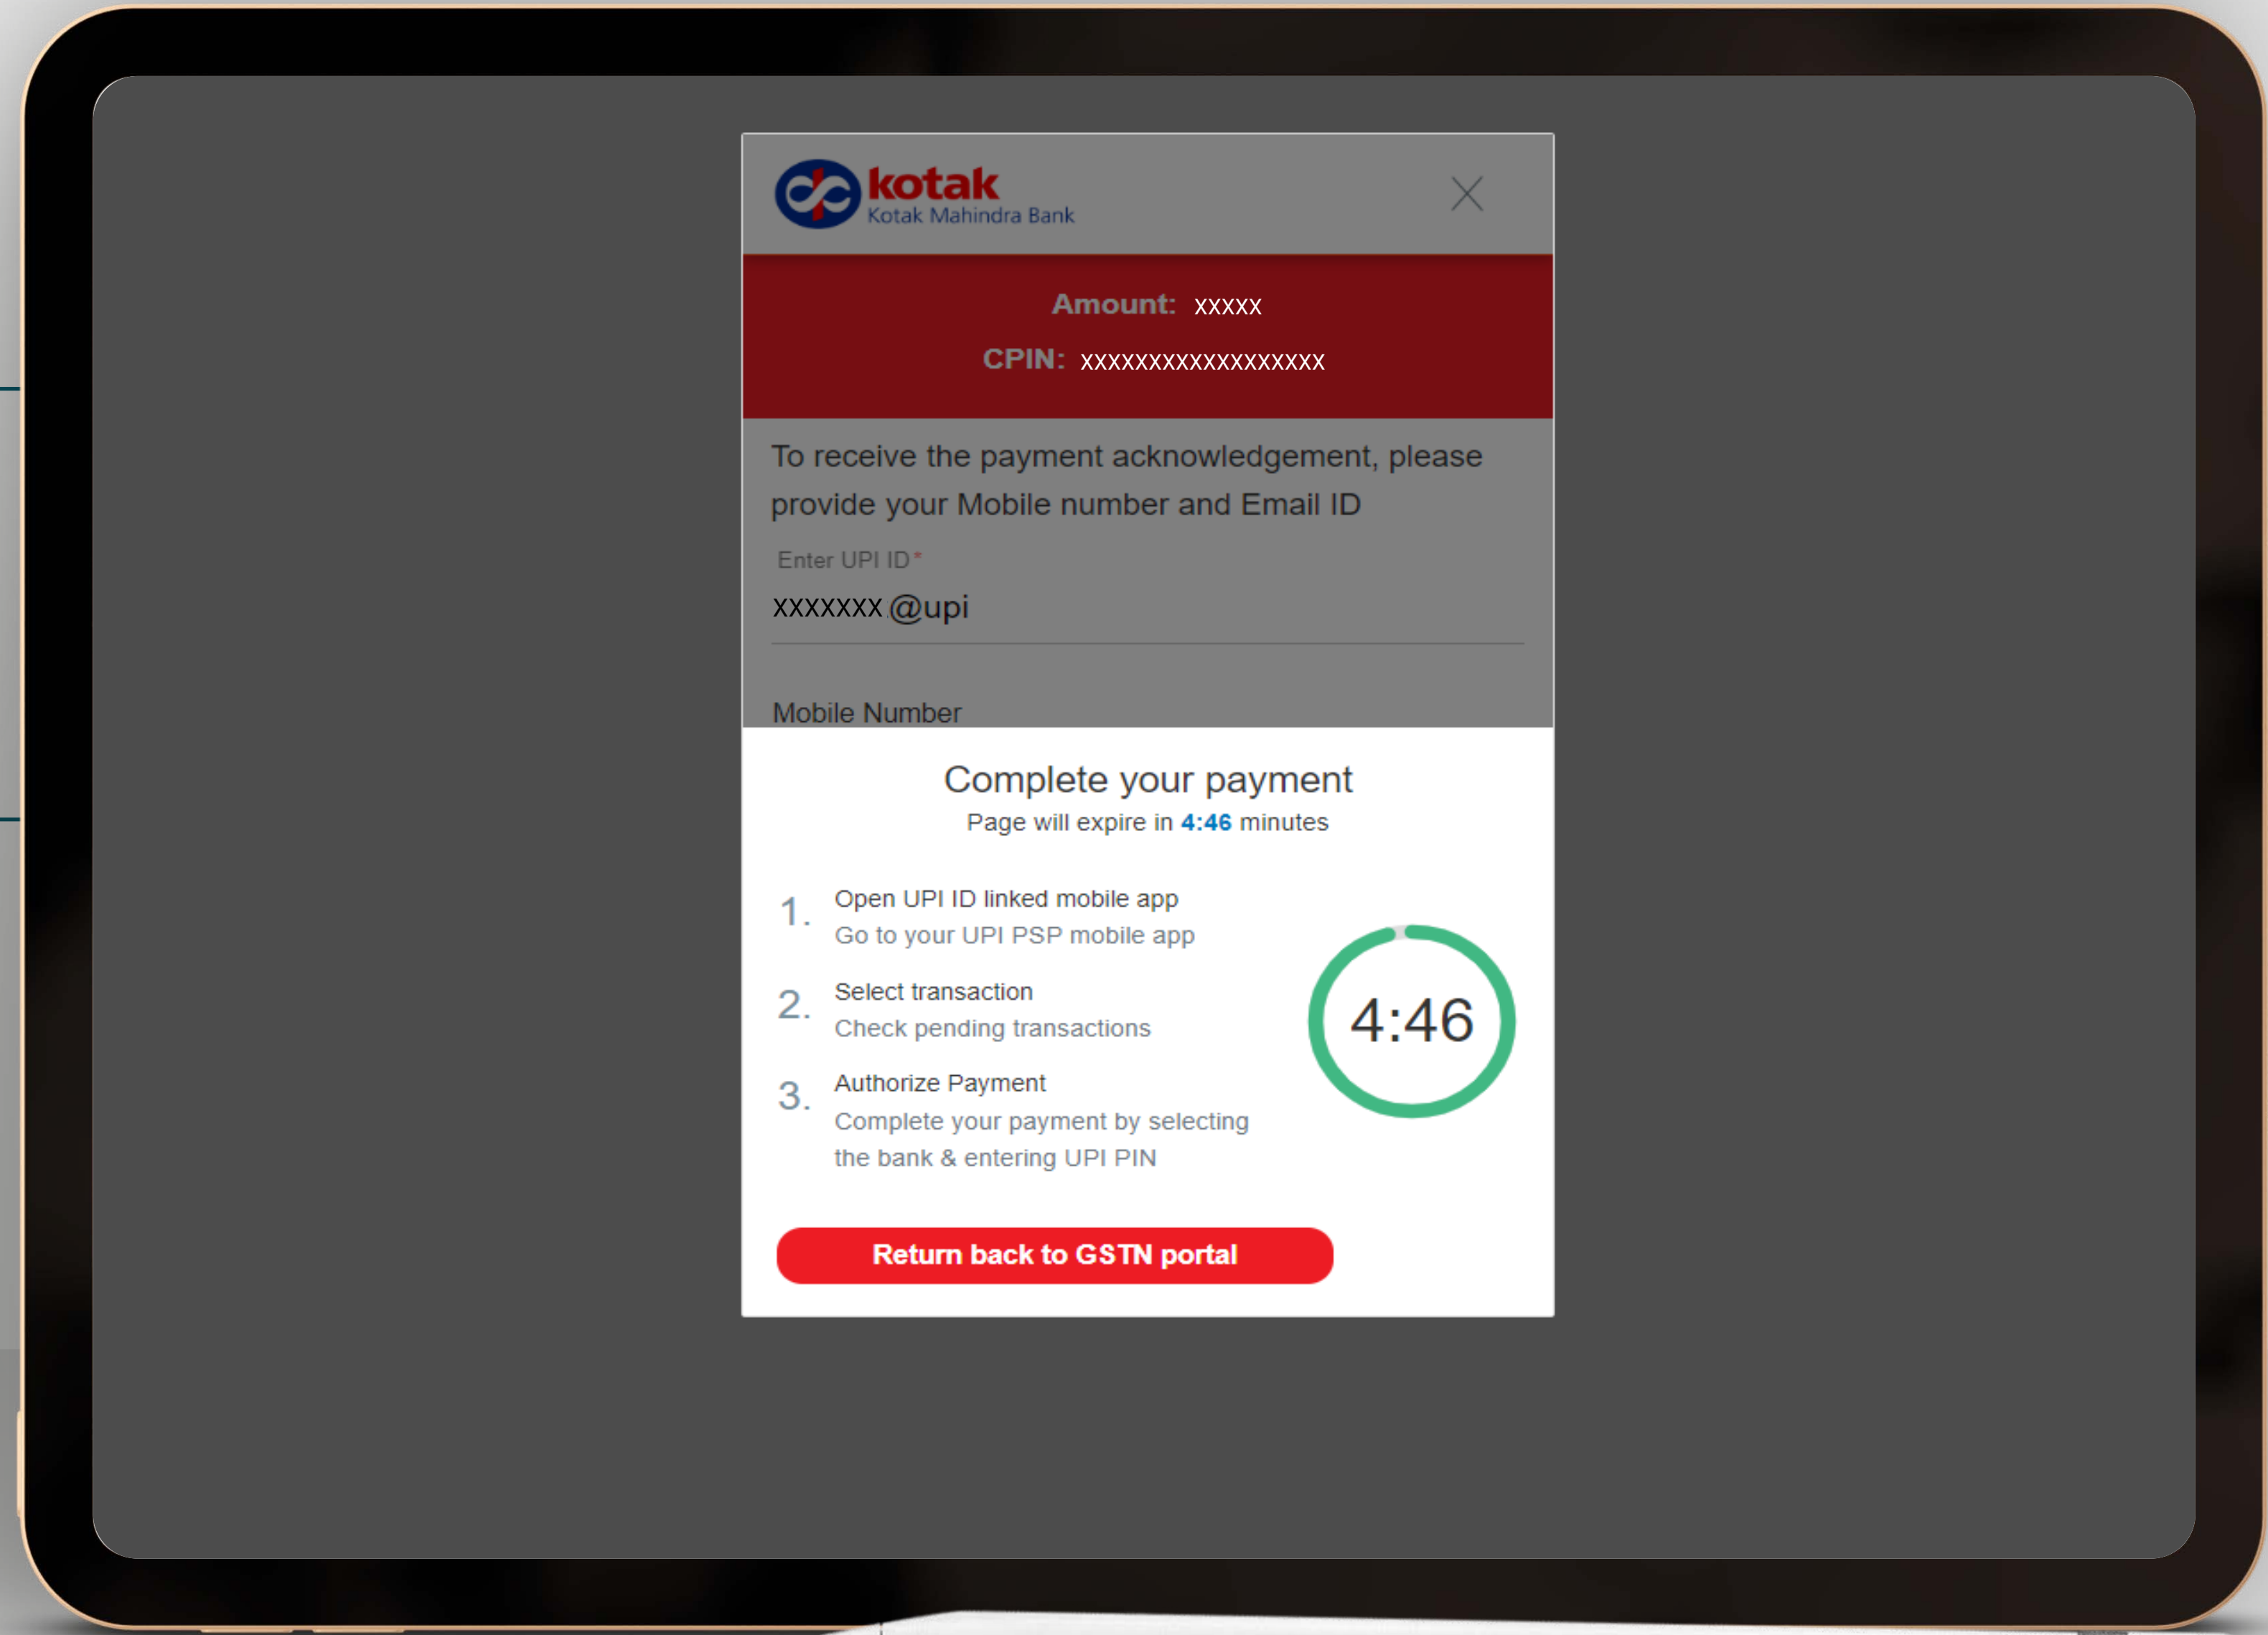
kotak
Kotak Mahindra Bank

Amount: XXXXX

CPIN: XXXXXXXXXXXXXXXXXX

To receive the payment acknowledgement, please provide your Mobile number and Email ID

Enter UPI ID*

XXXXXXX@upi

Mobile Number

Complete your payment

Page will expire in 4:46 minutes

1. Open UPI ID linked mobile app
Go to your UPI PSP mobile app

2. Select transaction
Check pending transactions

3. Authorize Payment
Complete your payment by selecting the bank & entering UPI PIN

4:46

Return back to GSTN portal